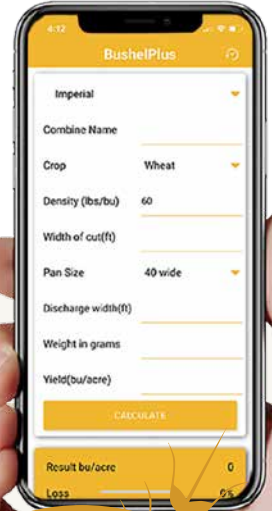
4:12

BushelPlus

Imperial

Combine Name

Crop
Wheat

Density (lbs/bu)
60

Width of cut(ft)

Pan Size
40 wide

Discharge width(ft)

Weight in grams

Yield(bu/acre)

CALCULATE

Result bu/acre
0

Loss
0%